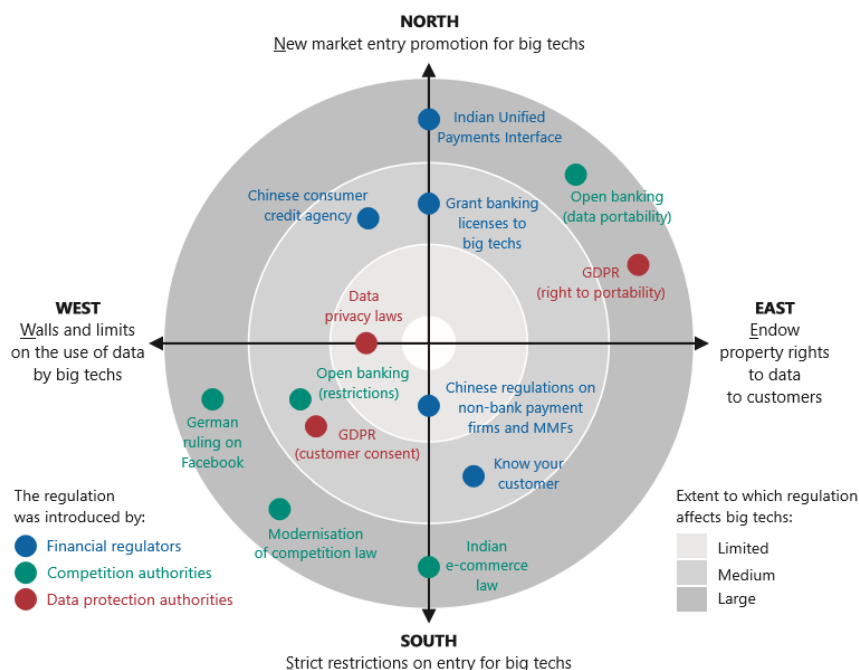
NORTH
New market entry promotion for big techs

Indian Unified Payments Interface

Chinese consumer credit agency

Grant banking licenses to big techs

Open banking (data portability)

GDPR (right to portability)

Data privacy laws

WEST
Walls and limits on the use of data by big techs

EAST
Endow property rights to data to customers

Open banking (restrictions)

Chinese regulations on non-bank payment firms and MMFs

German ruling on Facebook

GDPR (customer consent)

Know your customer

The regulation was introduced by:
Financial regulators
Competition authorities
Data protection authorities

Modernisation of competition law

Indian e-commerce law

Extent to which regulation affects big techs:
Limited
Medium
Large

SOUTH
Strict restrictions on entry for big techs